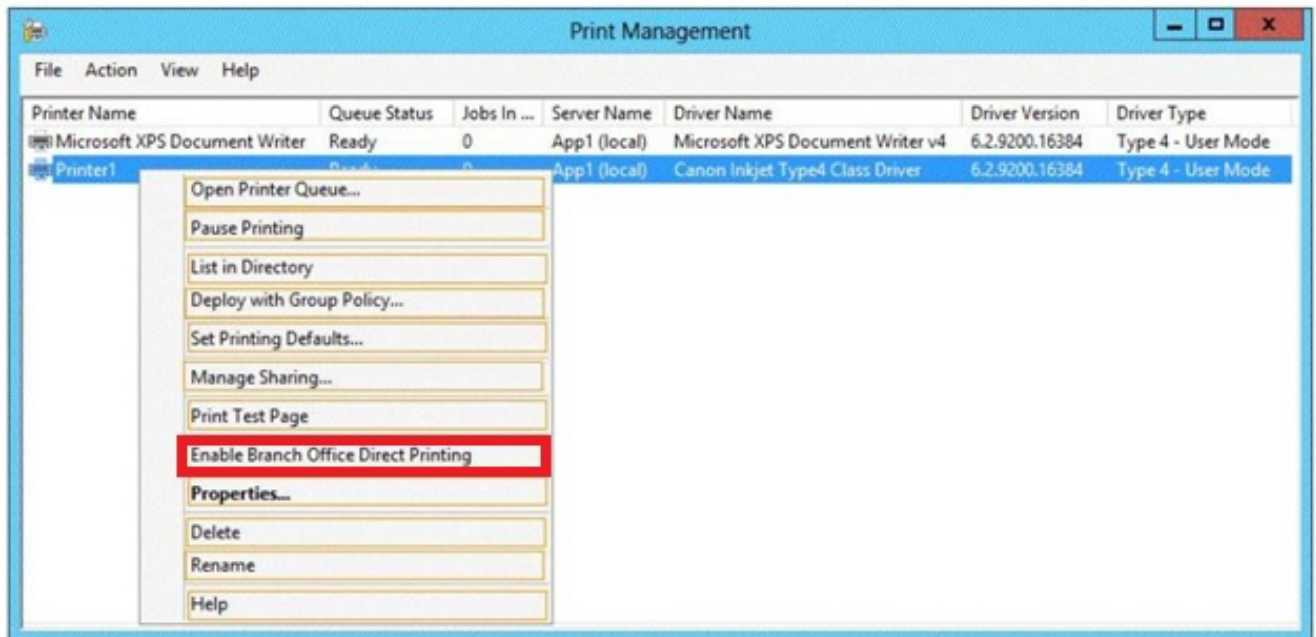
Print Management

File Action View Help

| Printer Name | Queue Status | Jobs In ... | Server Name | Driver Name | Driver Version | Driver Type |
|---|---|---|---|---|---|---|
| Microsoft XPS Document Writer | Ready | 0 | App1 (local) | Microsoft XPS Document Writer v4 | 6.2.9200.16384 | Type 4 - User Mode |
| Printer1 | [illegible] | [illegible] | App1 (local) | Canon Inkjet Type4 Class Driver | 6.2.9200.16384 | Type 4 - User Mode |

Open Printer Queue...
Pause Printing
List in Directory
Deploy with Group Policy...
Set Printing Defaults...
Manage Sharing...
Print Test Page
Enable Branch Office Direct Printing
Properties...
Delete
Rename
Help